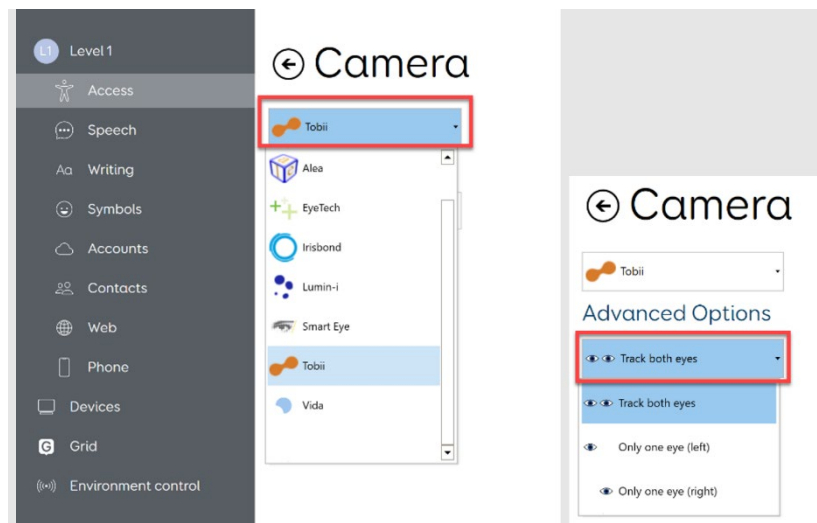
L1 Level 1
Access
Speech
Writing
Symbols
Accounts
Contacts
Web
Phone
Devices
Grid
Environment control

Camera

Tobii
Alea
EyeTech
Irisbond
Lumin-i
Smart Eye
Tobii
Vida

Camera

Tobii

Advanced Options

Track both eyes
Track both eyes
Only one eye (left)
Only one eye (right)